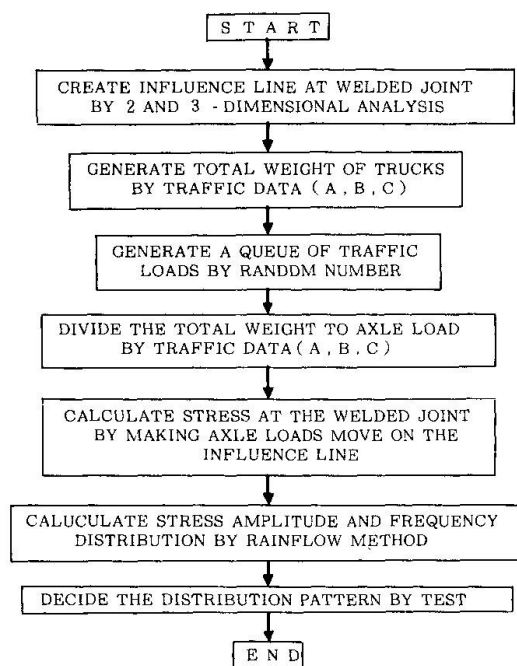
START

CREATE INFLUENCE LINE AT WELDED JOINT BY 2 AND 3 - DIMENSIONAL ANALYSIS

GENERATE TOTAL WEIGHT OF TRUCKS BY TRAFFIC DATA ( A , B , C )

GENERATE A QUEUE OF TRAFFIC LOADS BY RANDDM NUMBER

DIVIDE THE TOTAL WEIGHT TO AXLE LOAD BY TRAFFIC DATA ( A , B , C )

CALCULATE STRESS AT THE WELDED JOINT BY MAKING AXLE LOADS MOVE ON THE INFLUENCE LINE

CALUCULATE STRESS AMPLITUDE AND FREQUENCY DISTRIBUTION BY RAINFLOW METHOD

DECIDE THE DISTRIBUTION PATTERN BY TEST

END